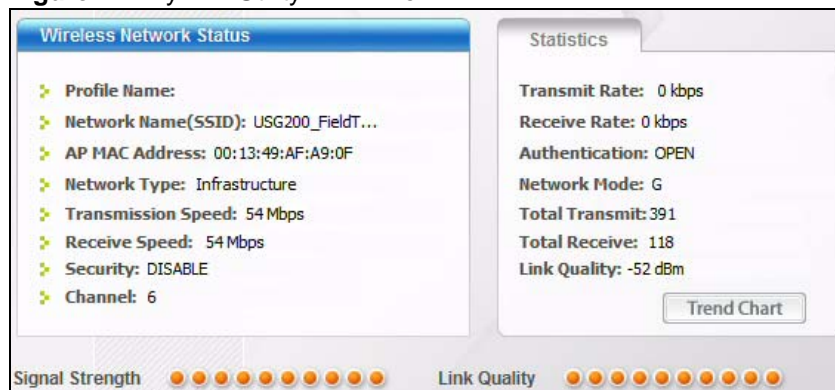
Wireless Network Status

Profile Name:
Network Name(SSID): USG200_FieldT...
AP MAC Address: 00:13:49:AF:A9:0F
Network Type: Infrastructure
Transmission Speed: 54 Mbps
Receive Speed: 54 Mbps
Security: DISABLE
Channel: 6

Statistics

Transmit Rate: 0 kbps
Receive Rate: 0 kbps
Authentication: OPEN
Network Mode: G
Total Transmit: 391
Total Receive: 118
Link Quality: -52 dBm

Trend Chart

Signal Strength

Link Quality